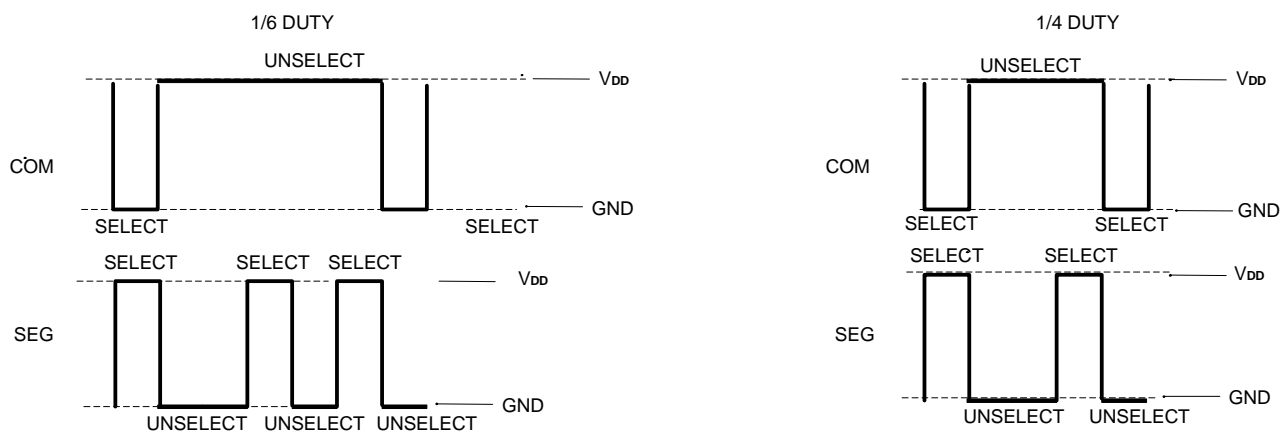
1/6 DUTY

UNSELECT

$V_{DD}$

COM

SELECT

SELECT

GND

SELECT SELECT SELECT

$V_{DD}$

SEG

UNSELECT UNSELECT UNSELECT

GND

1/4 DUTY

UNSELECT

$V_{DD}$

COM

SELECT

SELECT

GND

SELECT SELECT

$V_{DD}$

SEG

UNSELECT UNSELECT

GND